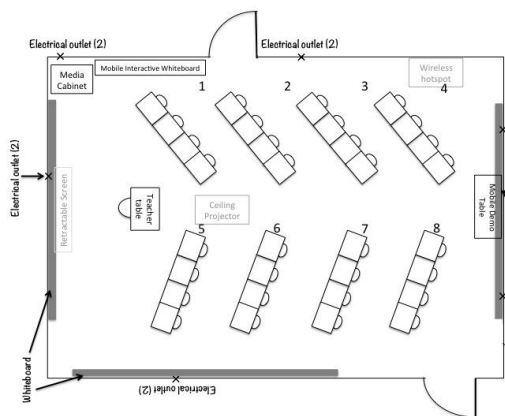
Electrical outlet (2)

Electrical outlet (2)

Media Cabinet

Mobile Interactive Whiteboard

Wireless hotspot

1

2

3

4

Electrical outlet (2)

Retractable Screen

Teacher table

Ceiling Projector

Mobile Demo Table

5

6

7

8

Whiteboard

Electrical outlet (2)